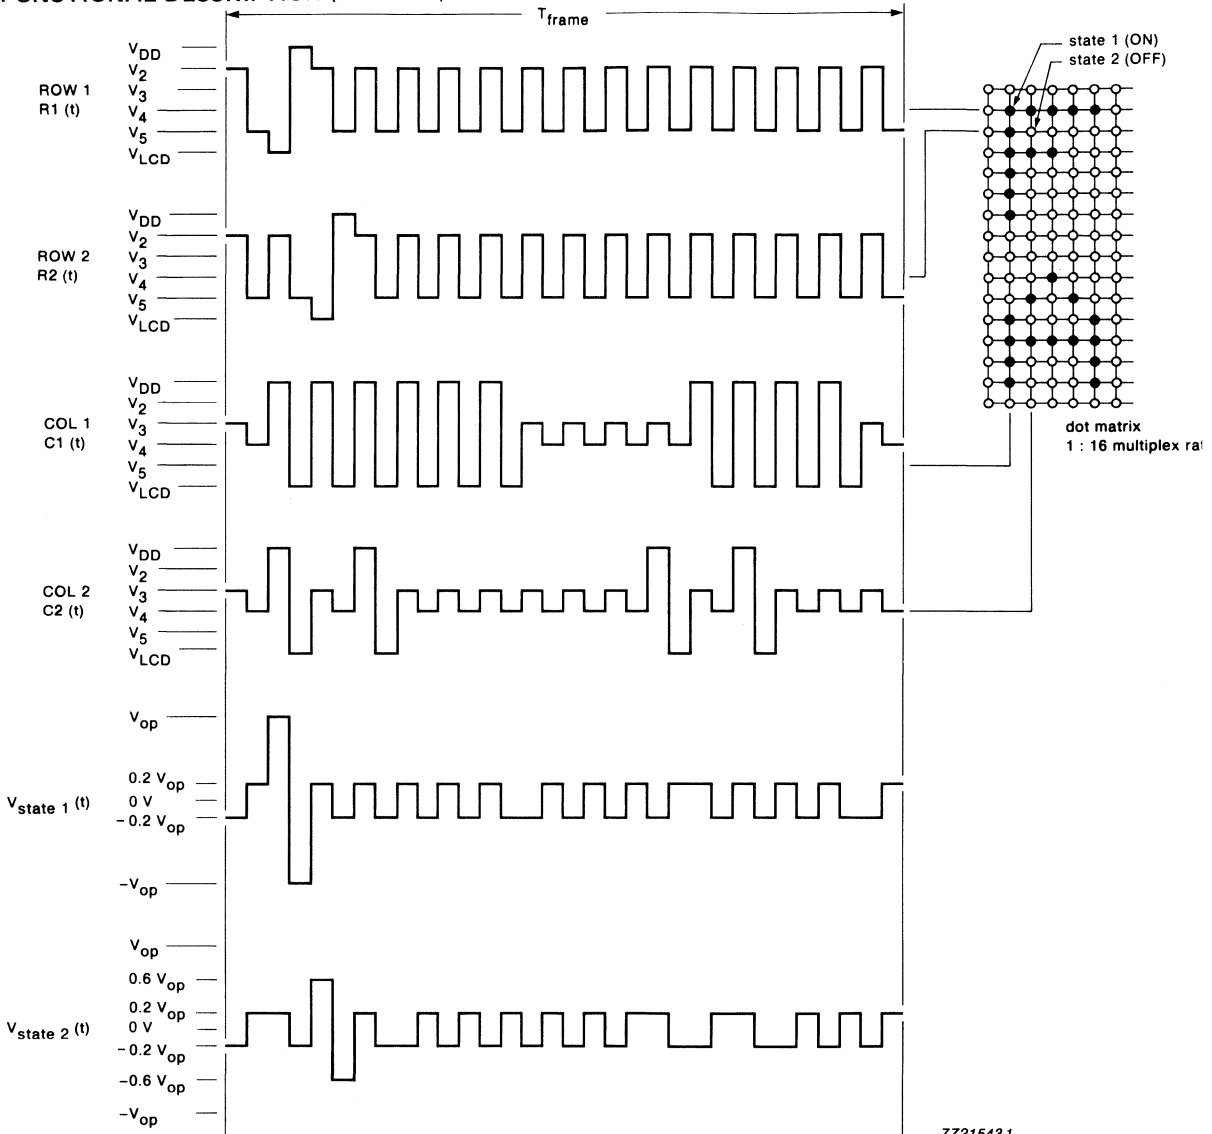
FUNCTIONAL DESCRIPTION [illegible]

$T_{frame}$

ROW 1
R1 (t)

$V_{DD}$
$V_2$
$V_3$
$V_4$
$V_5$
$V_{LCD}$

ROW 2
R2 (t)

$V_{DD}$
$V_2$
$V_3$
$V_4$
$V_5$
$V_{LCD}$

COL 1
C1 (t)

$V_{DD}$
$V_2$
$V_3$
$V_4$
$V_5$
$V_{LCD}$

COL 2
C2 (t)

$V_{DD}$
$V_2$
$V_3$
$V_4$
$V_5$
$V_{LCD}$

$V_{state\ 1}$ (t)

$V_{op}$
0.2 $V_{op}$
0 V
− 0.2 $V_{op}$
$-V_{op}$

$V_{state\ 2}$ (t)

$V_{op}$
0.6 $V_{op}$
0.2 $V_{op}$
0 V
− 0.2 $V_{op}$
−0.6 $V_{op}$
$-V_{op}$

state 1 (ON)
state 2 (OFF)

dot matrix
1 : 16 multiplex ra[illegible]

ZZ21543.1